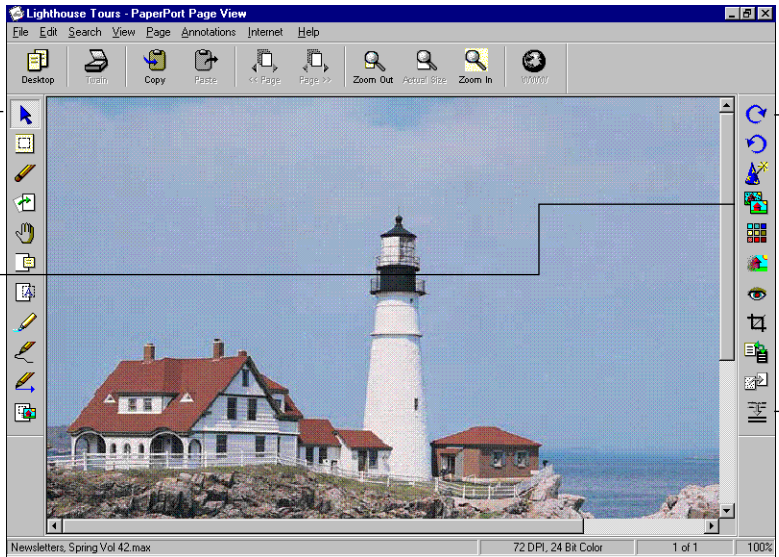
Lighthouse Tours - PaperPort Page View

File Edit Search View Page Annotations Internet Help

Desktop Twain Copy Paste << Page Page >> Zoom Out Actual Size Zoom In WWW

Newsletters, Spring Vol 42.max 72 DPI, 24 Bit Color 1 of 1 100%